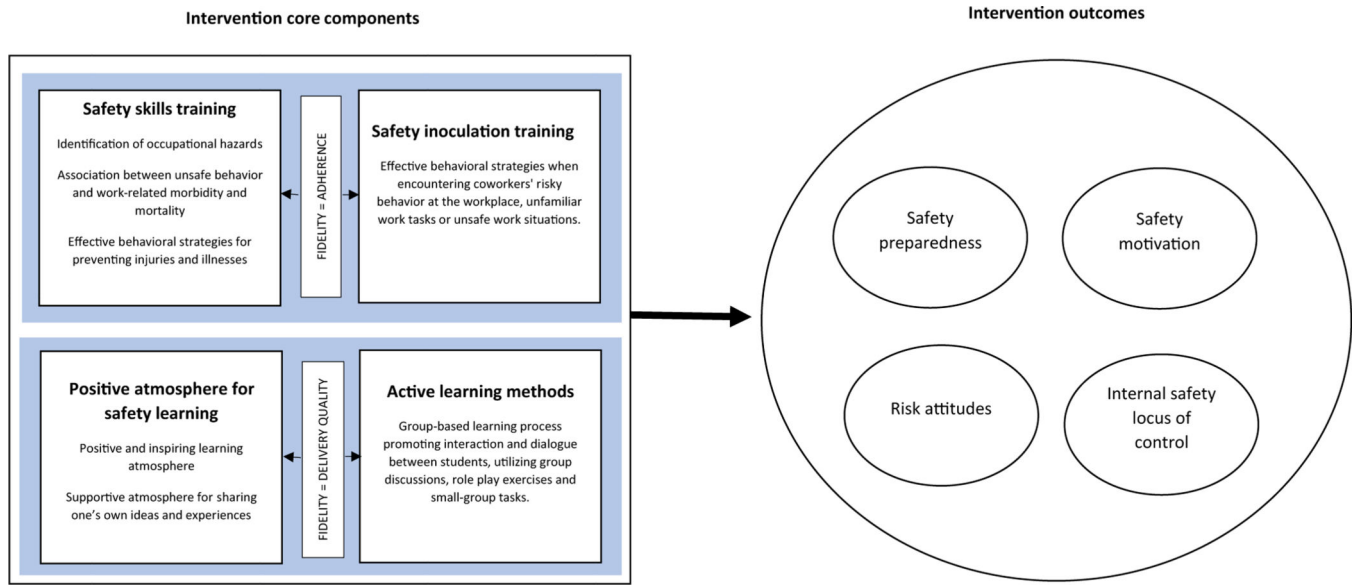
Intervention core components

Intervention outcomes

Safety skills training

Identification of occupational hazards

Association between unsafe behavior and work-related morbidity and mortality

Effective behavioral strategies for preventing injuries and illnesses

FIDELITY = ADHERENCE

Safety inoculation training

Effective behavioral strategies when encountering coworkers' risky behavior at the workplace, unfamiliar work tasks or unsafe work situations.

Positive atmosphere for safety learning

Positive and inspiring learning atmosphere

Supportive atmosphere for sharing one's own ideas and experiences

FIDELITY = DELIVERY QUALITY

Active learning methods

Group-based learning process promoting interaction and dialogue between students, utilizing group discussions, role play exercises and small-group tasks.

Safety preparedness

Safety motivation

Risk attitudes

Internal safety locus of control